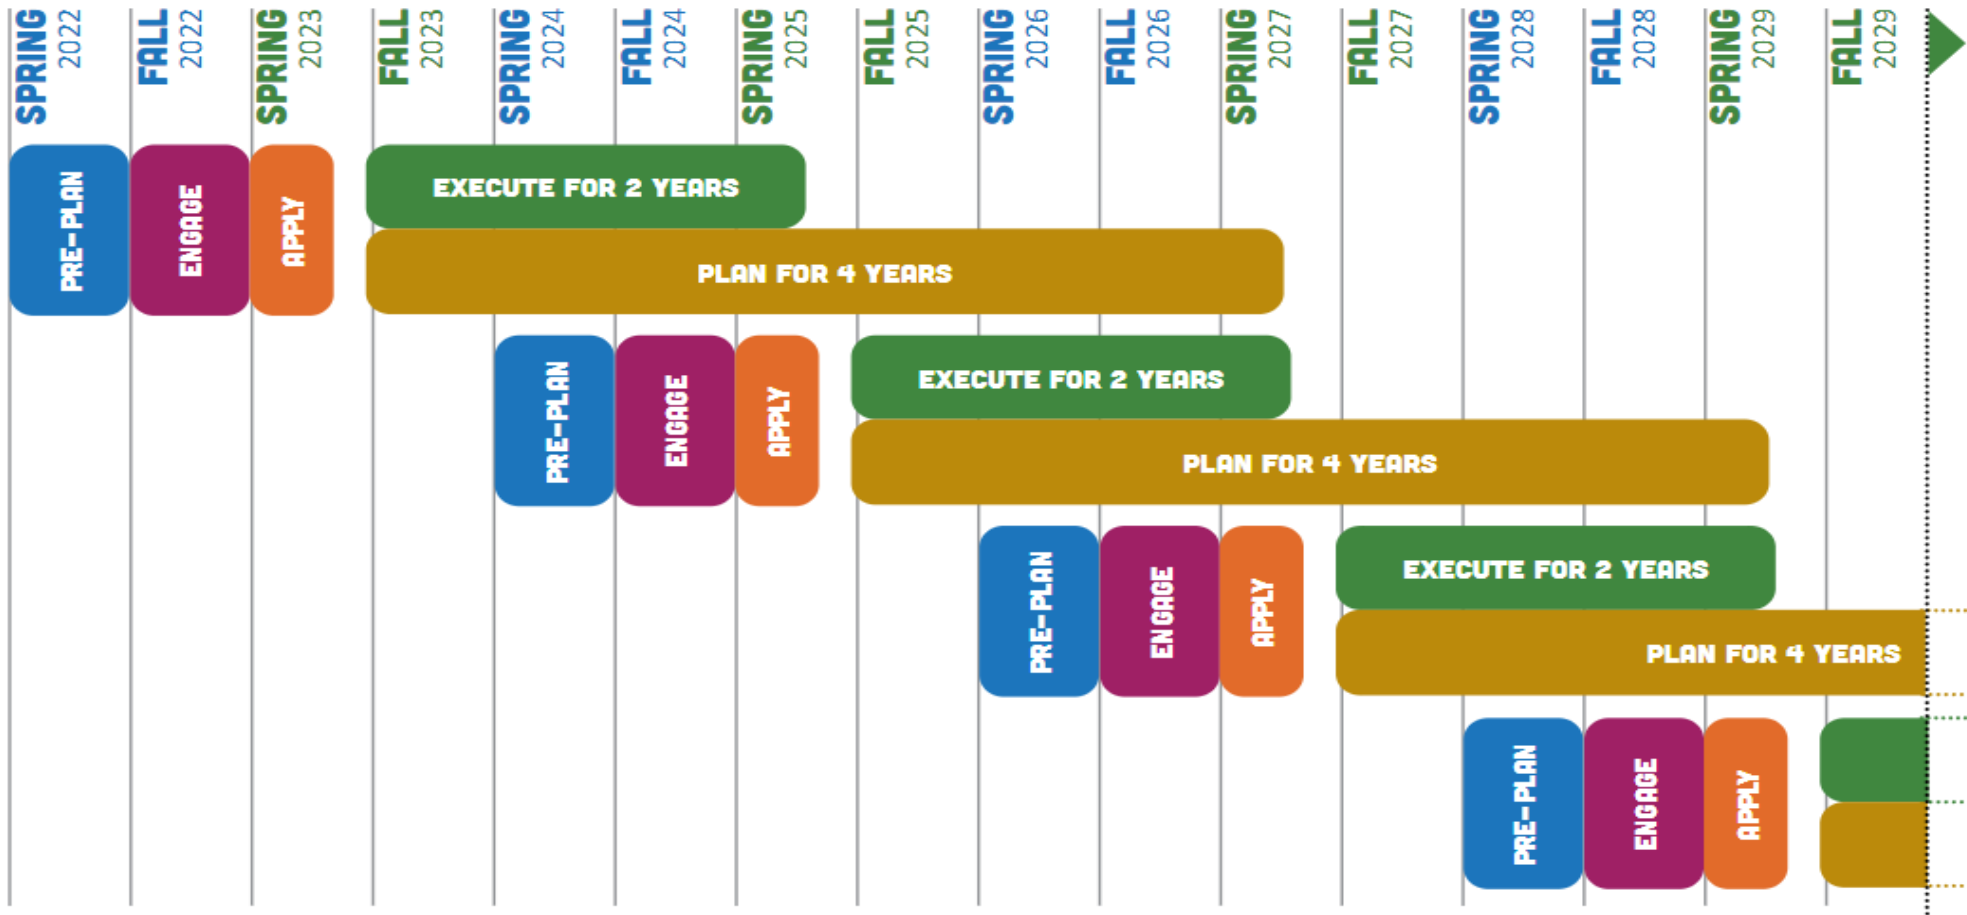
SPRING 2022
FALL 2022
SPRING 2023
FALL 2023
SPRING 2024
FALL 2024
SPRING 2025
FALL 2025
SPRING 2026
FALL 2026
SPRING 2027
FALL 2027
SPRING 2028
FALL 2028
SPRING 2029
FALL 2029

PRE-PLAN
ENGAGE
APPLY
EXECUTE FOR 2 YEARS
PLAN FOR 4 YEARS

PRE-PLAN
ENGAGE
APPLY
EXECUTE FOR 2 YEARS
PLAN FOR 4 YEARS

PRE-PLAN
ENGAGE
APPLY
EXECUTE FOR 2 YEARS
PLAN FOR 4 YEARS

PRE-PLAN
ENGAGE
APPLY